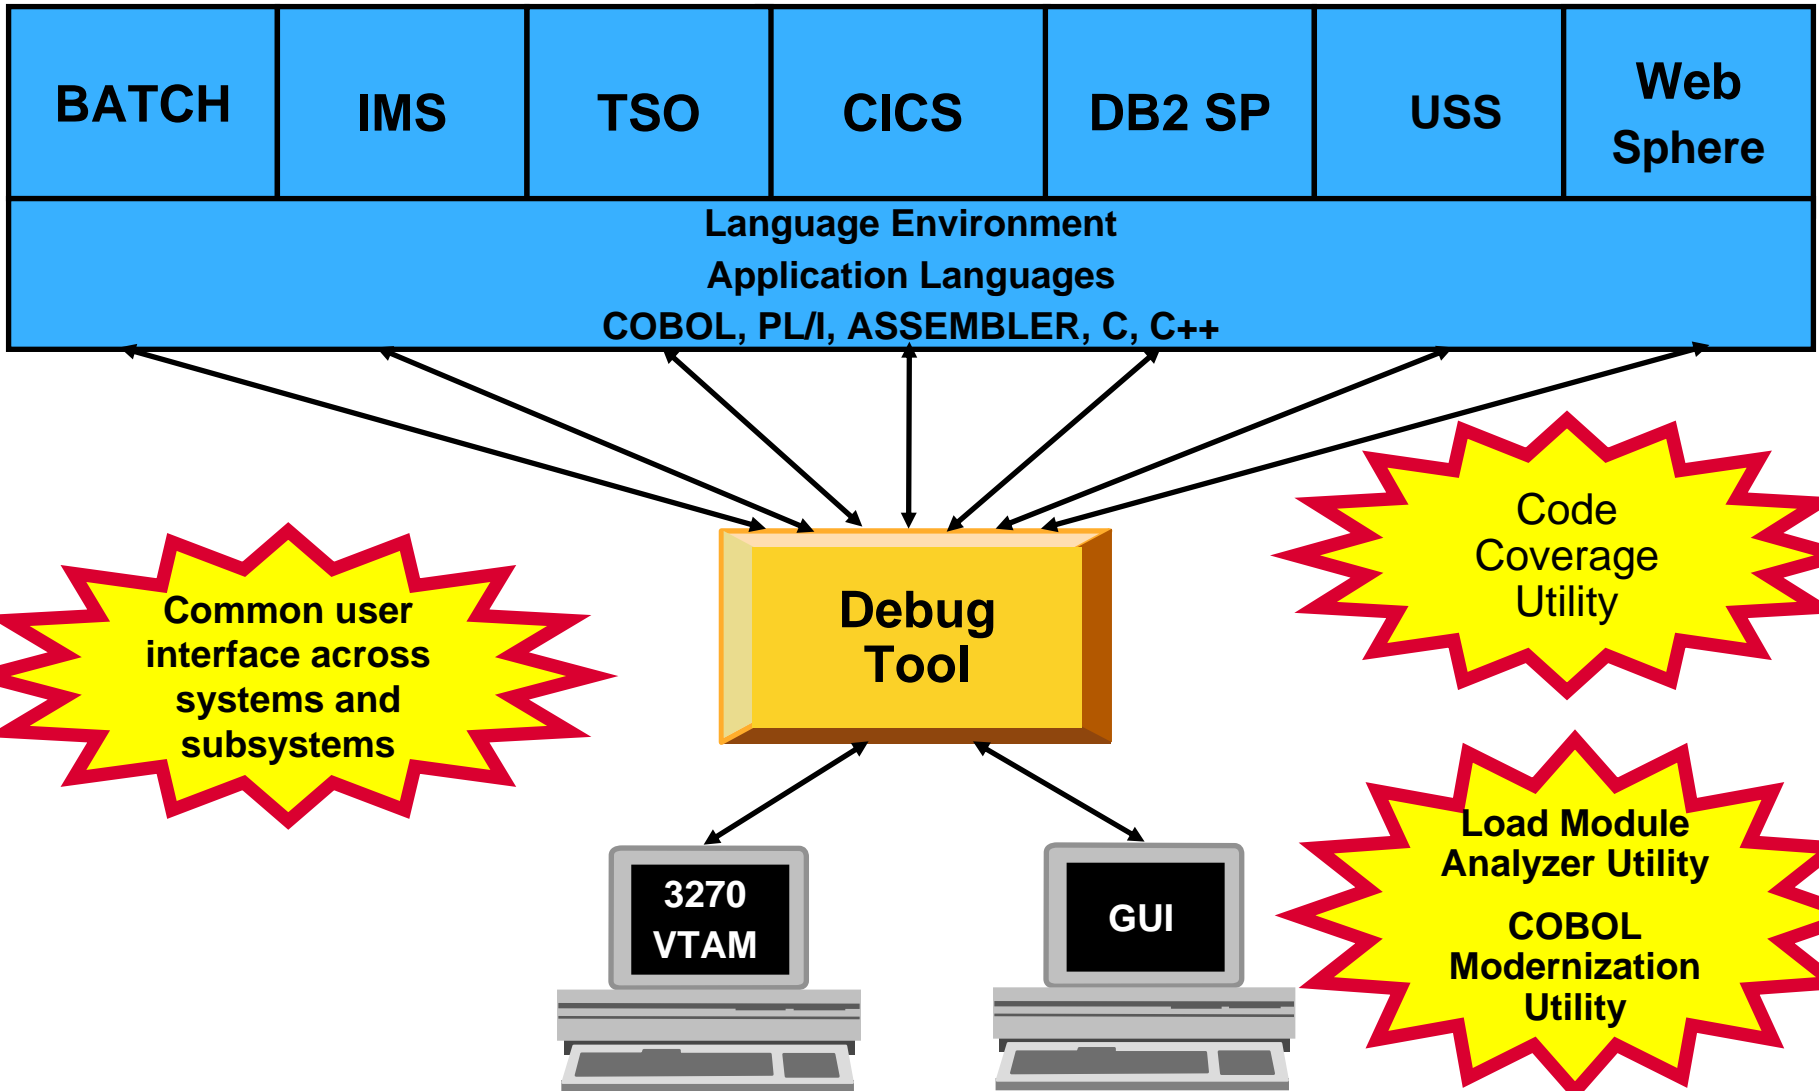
| BATCH | IMS | TSO | CICS | DB2 SP | USS | Web Sphere |
|---|---|---|---|---|---|---|

Language Environment
Application Languages
COBOL, PL/I, ASSEMBLER, C, C++

Code Coverage Utility

Common user interface across systems and subsystems

Debug Tool

Load Module Analyzer Utility

COBOL Modernization Utility

3270 VTAM

GUI